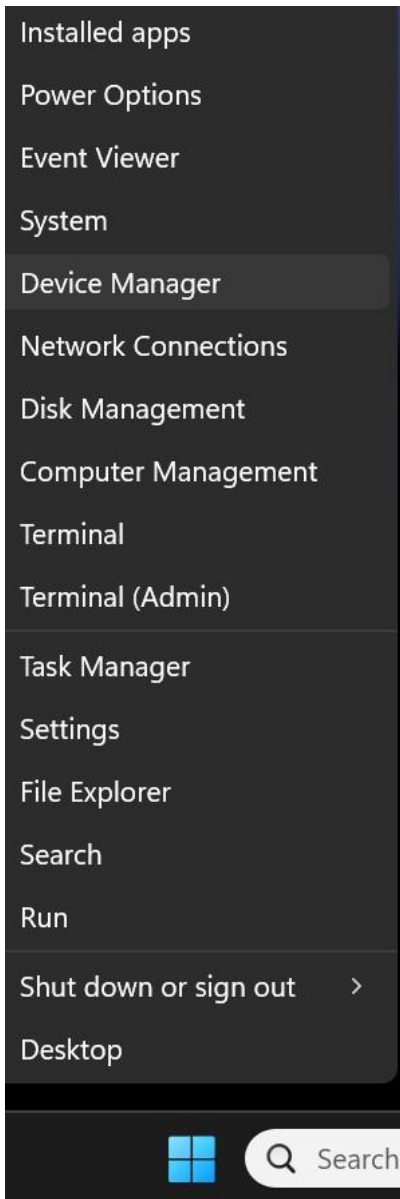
Installed apps
Power Options
Event Viewer
System
Device Manager
Network Connections
Disk Management
Computer Management
Terminal
Terminal (Admin)
Task Manager
Settings
File Explorer
Search
Run
Shut down or sign out >
Desktop
Search